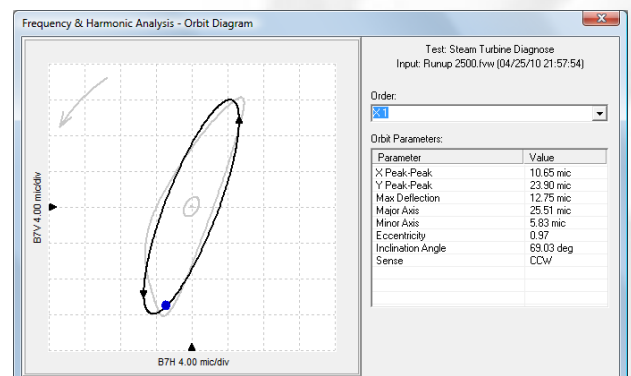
Frequency & Harmonic Analysis - Orbit Diagram

B7V 4.00 mic/div

B7H 4.00 mic/div

Test: Steam Turbine Diagnose
Input: Runup 2500.fvw (04/25/10 21:57:54)

Order:
X1

Orbit Parameters:

| Parameter | Value |
|---|---|
| X Peak-Peak | 10.65 mic |
| Y Peak-Peak | 23.90 mic |
| Max Deflection | 12.75 mic |
| Major Axis | 25.51 mic |
| Minor Axis | 5.83 mic |
| Eccentricity | 0.97 |
| Inclination Angle | 69.03 deg |
| Sense | CCW |